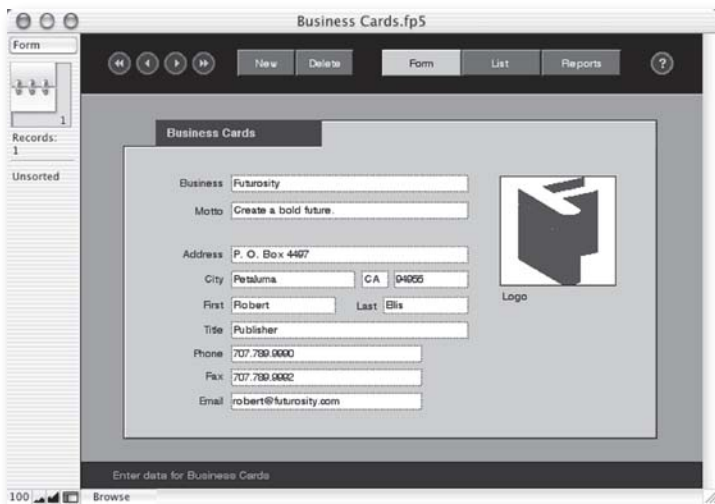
Business Cards.fp5

Form

1

Records: 1

Unsorted

New Delete

Form List Reports

?

Business Cards

Business Futurosity

Motto Create a bold future.

Address P. O. Box 4497

City Petaluma CA 94955

First Robert Last Ellis

Title Publisher

Phone 707.789.9990

Fax 707.789.9992

Email robert@futurosity.com

Logo

Enter data for Business Cards

100 Browse